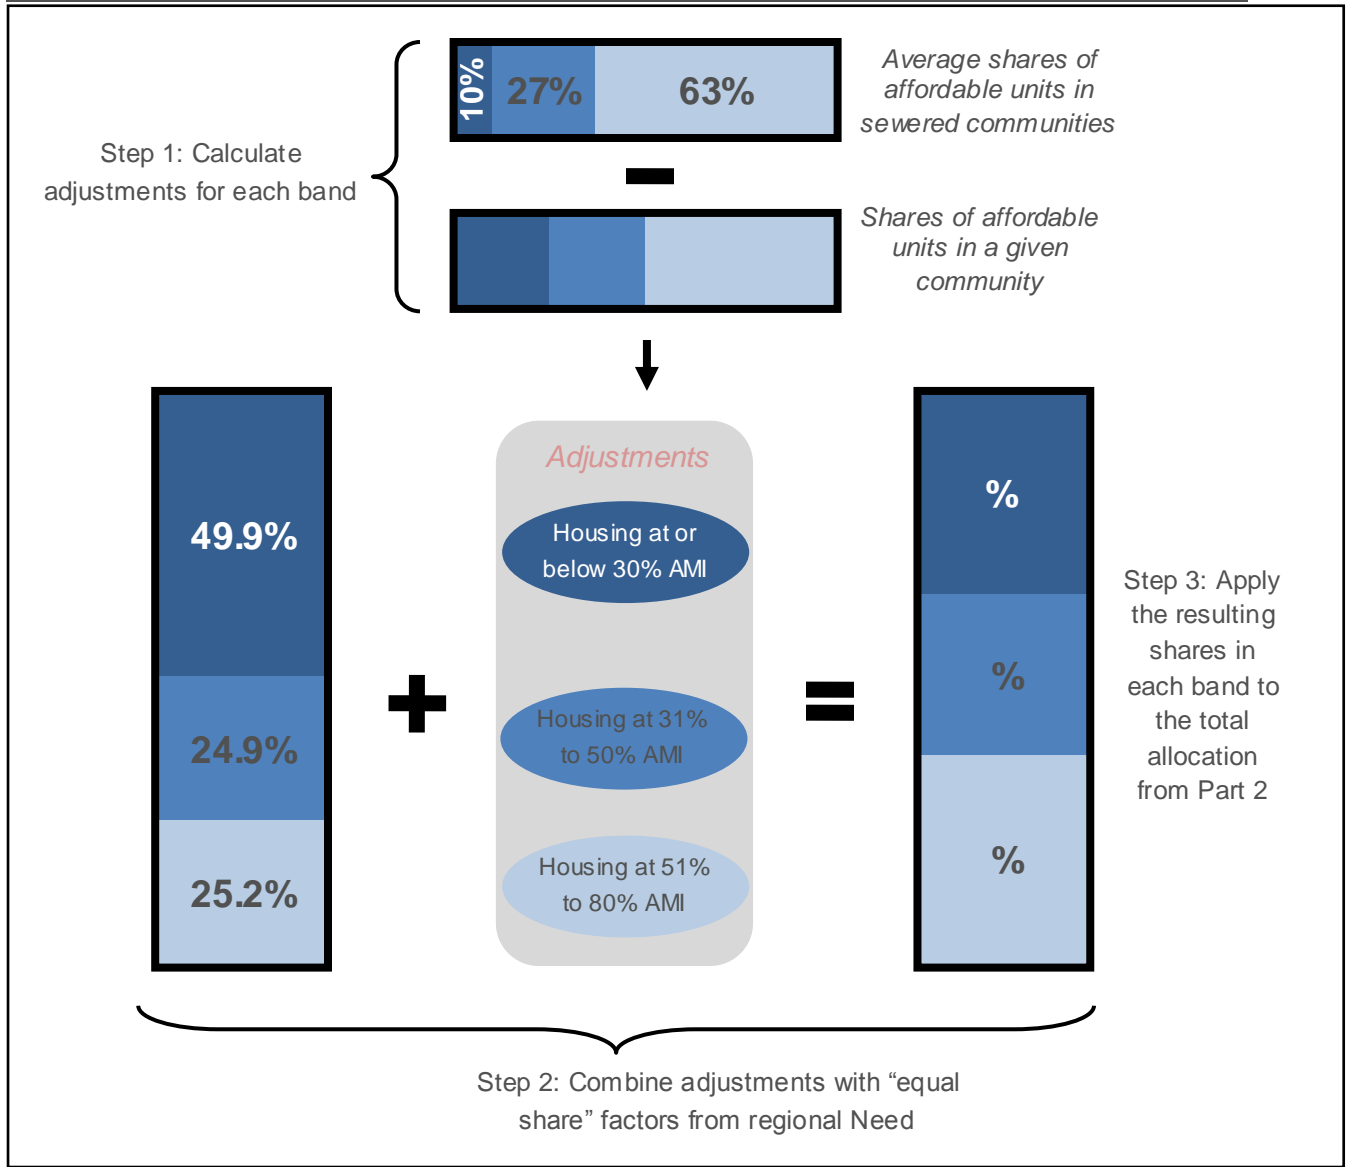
Step 1: Calculate adjustments for each band

10% 27% 63%

Average shares of affordable units in sewered communities

−

Shares of affordable units in a given community

49.9%

24.9%

25.2%

+

Adjustments

Housing at or below 30% AMI

Housing at 31% to 50% AMI

Housing at 51% to 80% AMI

=

%

%

%

Step 3: Apply the resulting shares in each band to the total allocation from Part 2

Step 2: Combine adjustments with “equal share” factors from regional Need